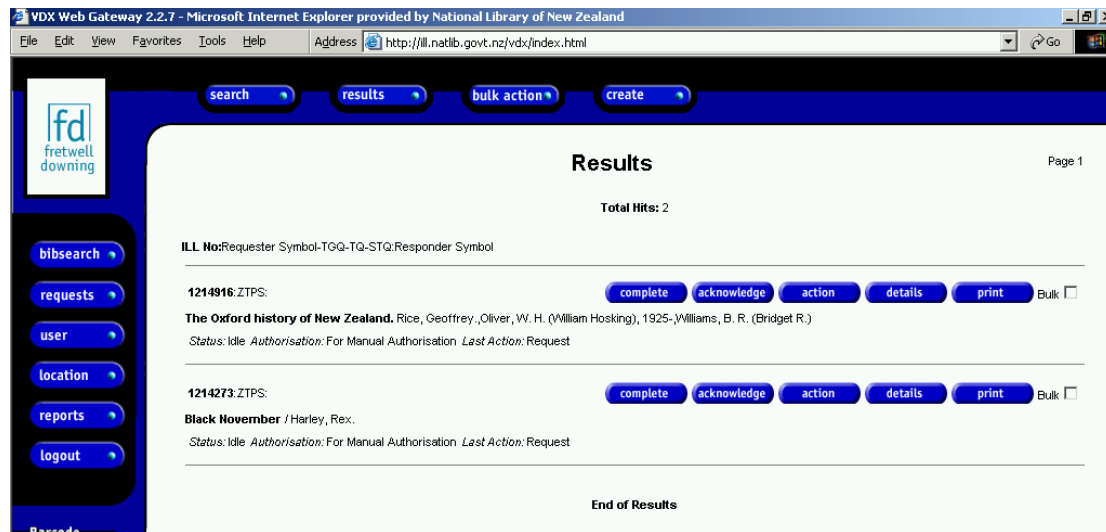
VDX Web Gateway 2.2.7 - Microsoft Internet Explorer provided by National Library of New Zealand

File Edit View Favorites Tools Help Address http://ill.natlib.govt.nz/vdx/index.html Go

search results bulk action create

fd fretwell downing

bibsearch
requests
user
location
reports
logout
Barcode

Results

Page 1

Total Hits: 2

ILL No:Requester Symbol-TGQ-TQ-STQ:Responder Symbol

1214916:ZTPS:

complete acknowledge action details print Bulk

The Oxford history of New Zealand. Rice, Geoffrey.,Oliver, W. H. (William Hosking), 1925-,Williams, B. R. (Bridget R.)

Status: Idle Authorisation: For Manual Authorisation Last Action: Request

1214273:ZTPS:

complete acknowledge action details print Bulk

Black November / Harley, Rex.

Status: Idle Authorisation: For Manual Authorisation Last Action: Request

End of Results